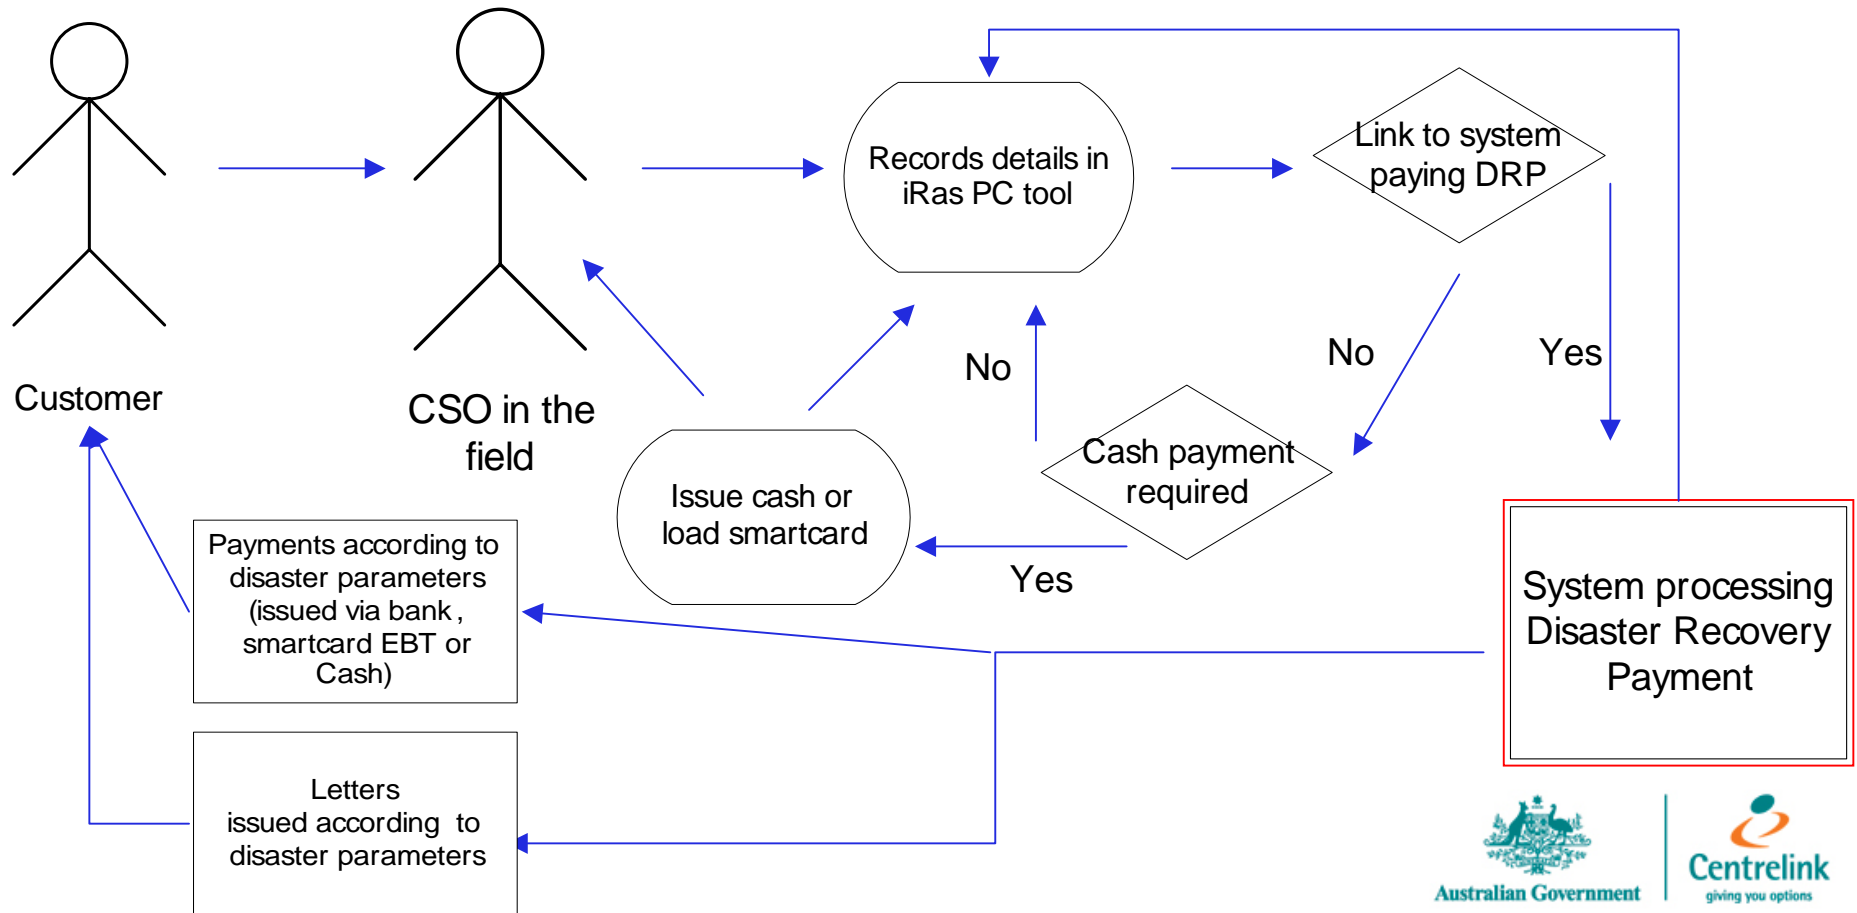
Customer

CSO in the field

Records details in iRas PC tool

Link to system paying DRP

No

Yes

No

Cash payment required

Issue cash or load smartcard

Yes

Payments according to disaster parameters (issued via bank , smartcard EBT or Cash)

Letters issued according to disaster parameters

System processing Disaster Recovery Payment

Australian Government

Centrelink
giving you options